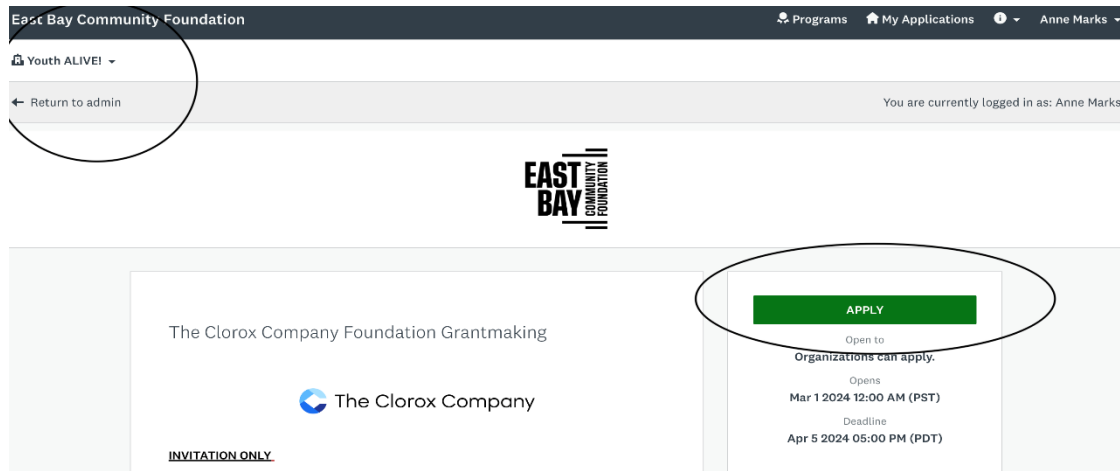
East Bay Community Foundation

Programs My Applications Anne Marks

Youth ALIVE!

← Return to admin

You are currently logged in as: Anne Marks

EAST BAY COMMUNITY FOUNDATION

The Clorox Company Foundation Grantmaking

The Clorox Company

INVITATION ONLY

APPLY

Open to
Organizations can apply.

Opens
Mar 1 2024 12:00 AM (PST)

Deadline
Apr 5 2024 05:00 PM (PDT)